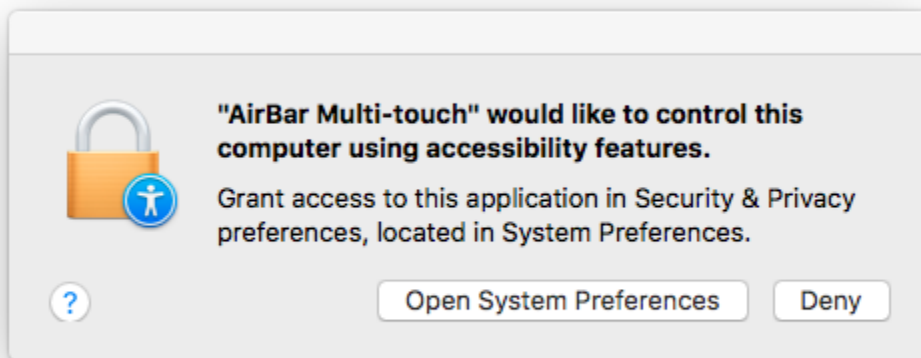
"AirBar Multi-touch" would like to control this computer using accessibility features.

Grant access to this application in Security & Privacy preferences, located in System Preferences.

?

Open System Preferences

Deny